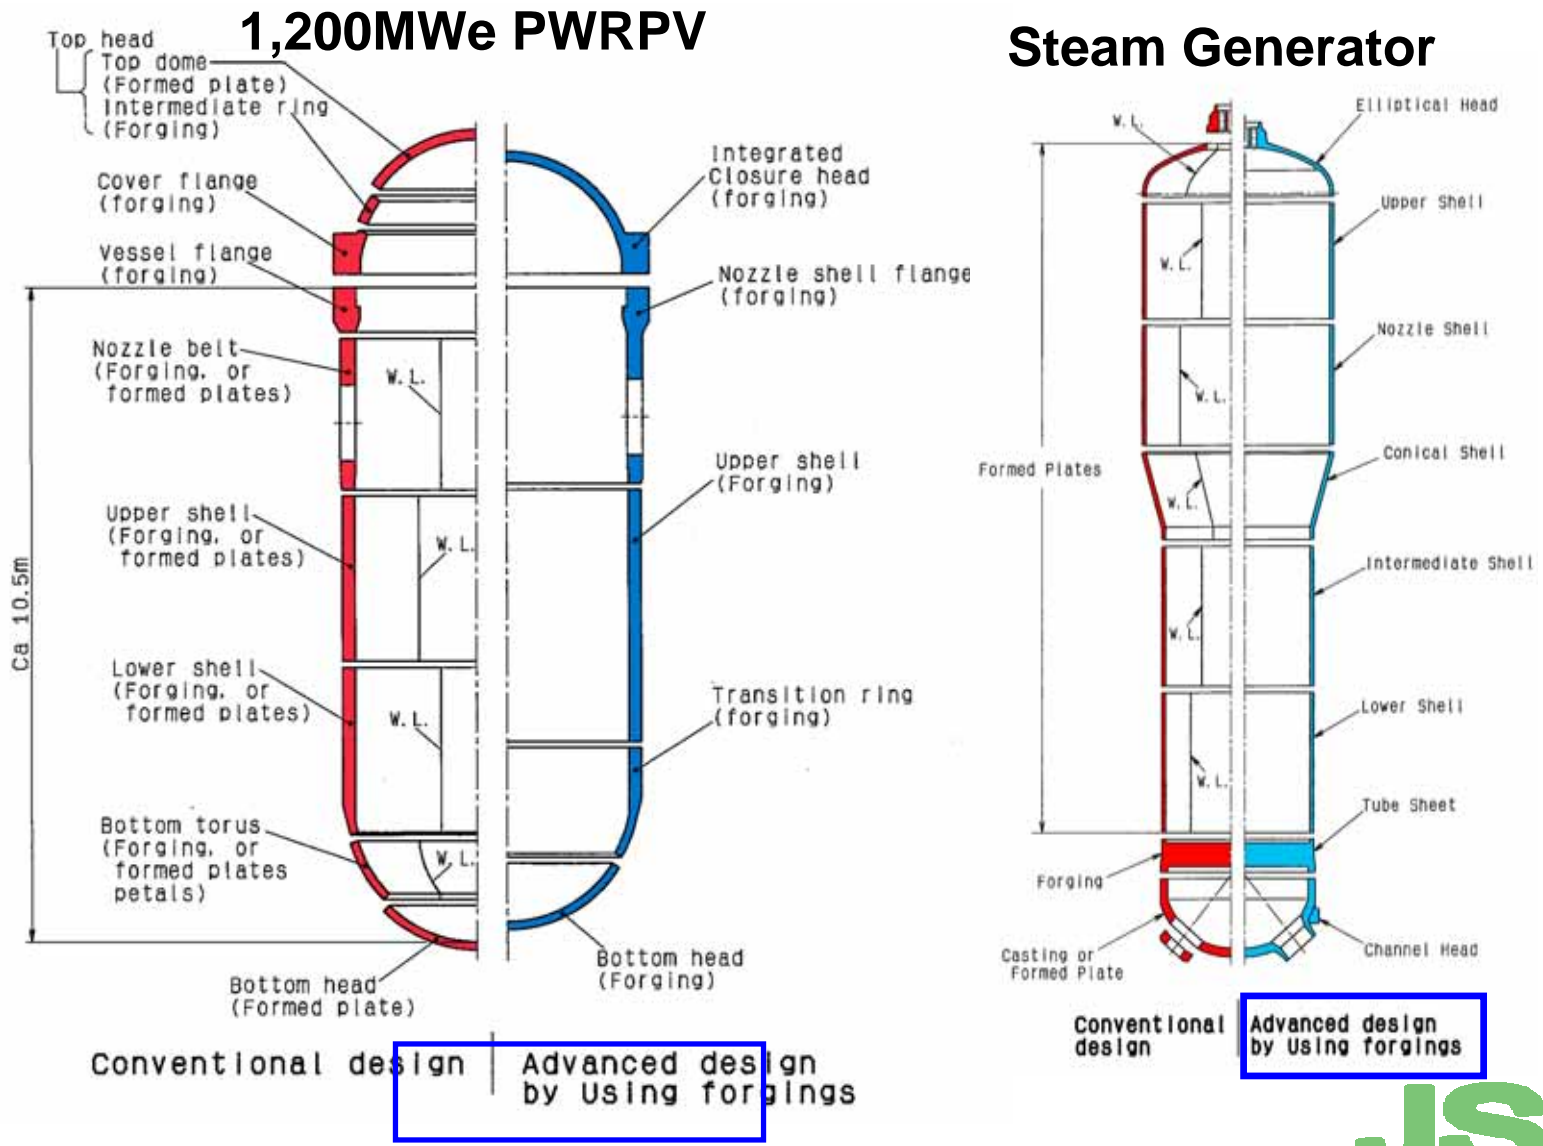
1,200MWe PWRPV

Top head
Top dome (Formed plate)
Intermediate ring (Forging)

Cover flange (forging)

Vessel flange (forging)

Nozzle belt (Forging, or formed plates)

Upper shell (Forging, or formed plates)

Lower shell (Forging, or formed plates)

Bottom torus (Forging, or formed plates petals)

Bottom head (Formed plate)

Ca 10.5m

W. L.
W. L.
W. L.
W. L.

Integrated Closure head (forging)

Nozzle shell flange (forging)

Upper shell (Forging)

Transition ring (forging)

Bottom head (Forging)

Conventional design | Advanced design by Using forgings

Steam Generator

W. L.
Elliptical Head
Upper Shell
W. L.
Nozzle Shell
W. L.
Conical Shell
Formed Plates
W. L.
Intermediate Shell
W. L.
Lower Shell
W. L.
Tube Sheet
Forging
Casting or Formed Plate
Channel Head

Conventional design
Advanced design by Using forgings

JS